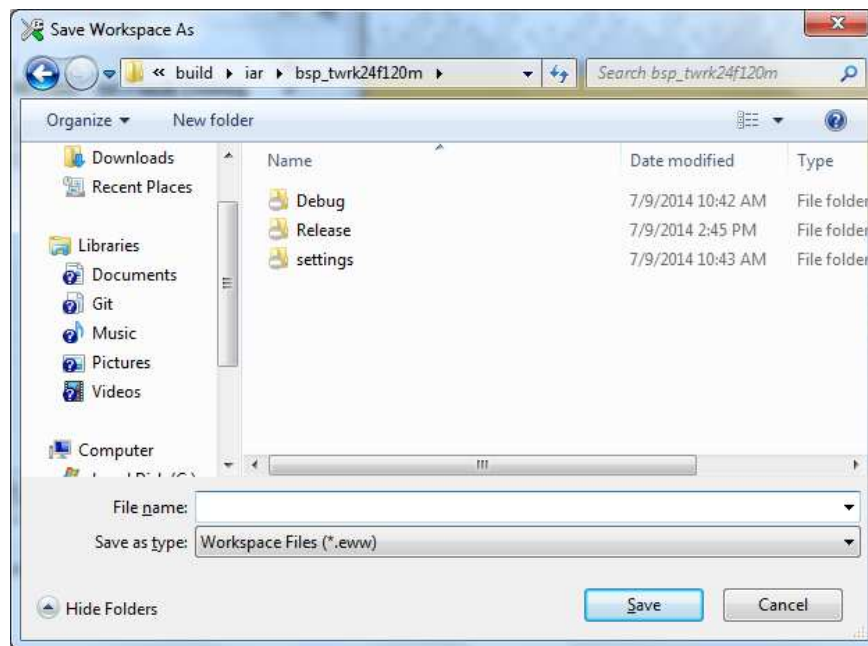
Save Workspace As

« build ▸ iar ▸ bsp_twrk24f120m ▸

Search bsp_twrk24f120m

Organize ▾ New folder

Downloads
Recent Places

Libraries
Documents
Git
Music
Pictures
Videos

Computer
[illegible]

| Name | Date modified | Type |
|---|---|---|
| Debug | 7/9/2014 10:42 AM | File folder |
| Release | 7/9/2014 2:45 PM | File folder |
| settings | 7/9/2014 10:43 AM | File folder |

File name:

Save as type: Workspace Files (*.eww)

Hide Folders

Save

Cancel